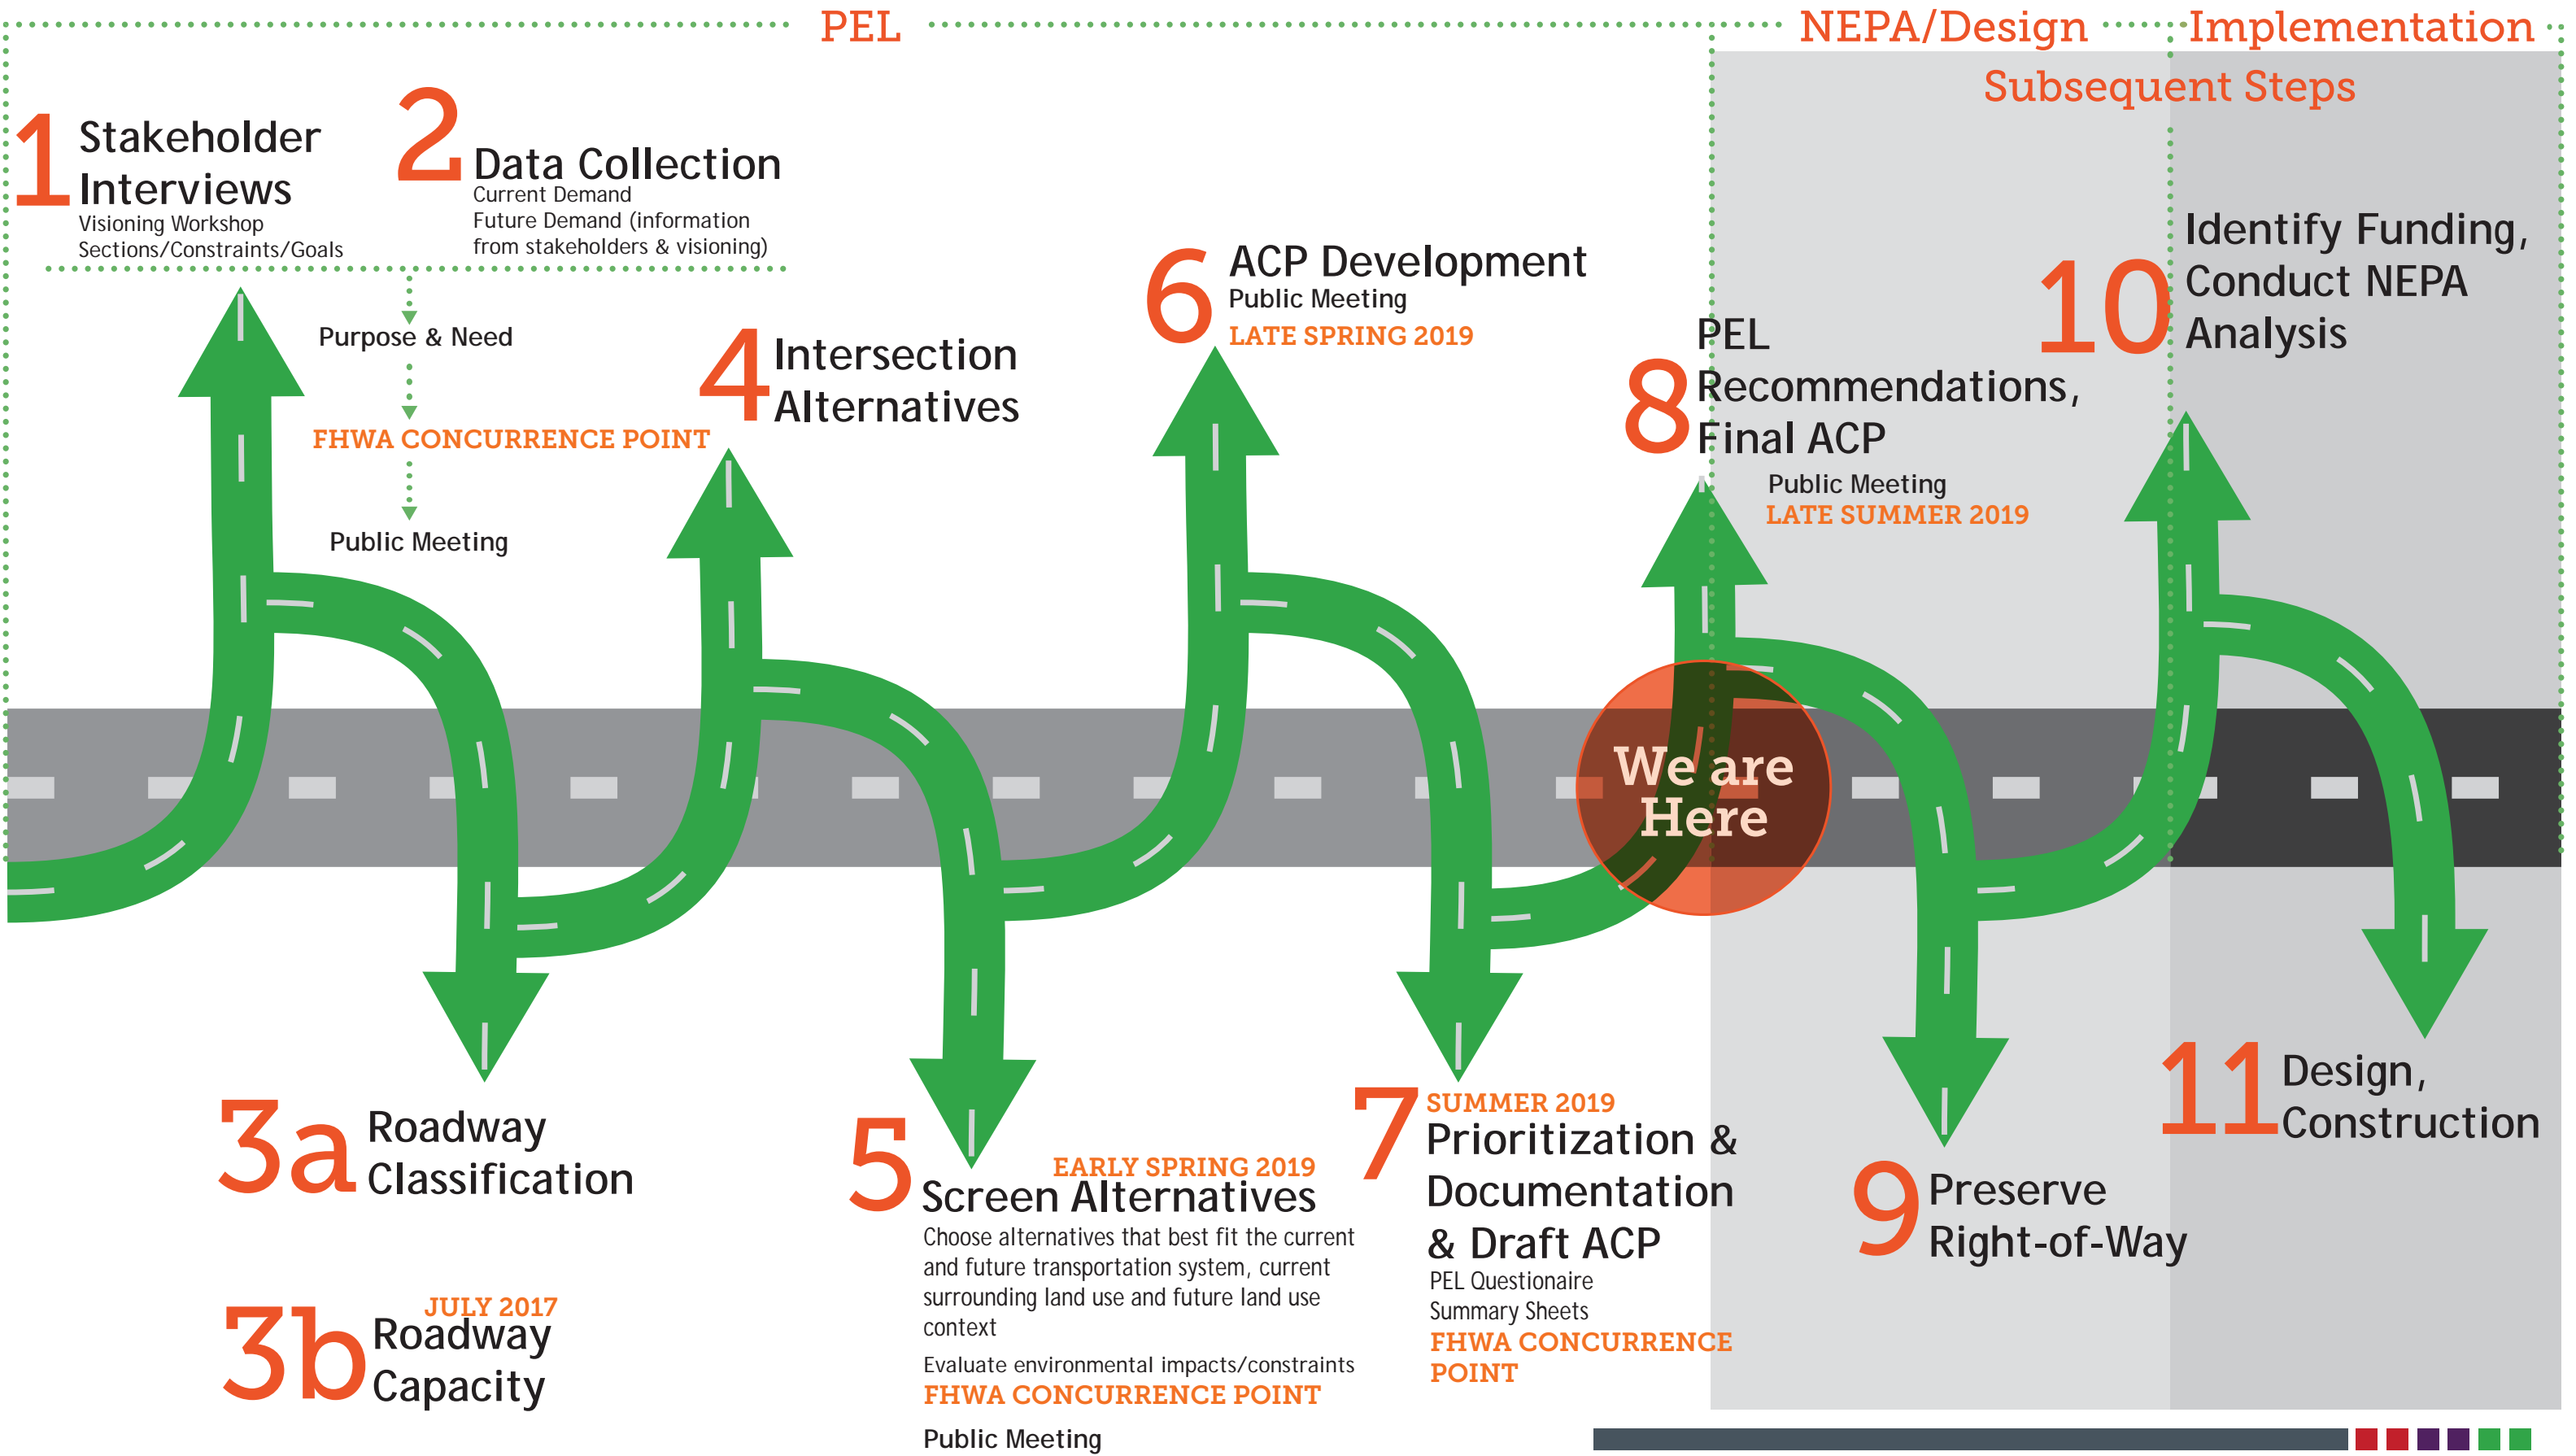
PEL

NEPA/Design

Implementation

Subsequent Steps

1 Stakeholder Interviews
Visioning Workshop
Sections/Constraints/Goals

2 Data Collection
Current Demand
Future Demand (information from stakeholders & visioning)

Purpose & Need

FHWA CONCURRENCE POINT

Public Meeting

4 Intersection Alternatives

6 ACP Development
Public Meeting
LATE SPRING 2019

8 PEL Recommendations, Final ACP
Public Meeting
LATE SUMMER 2019

10 Identify Funding, Conduct NEPA Analysis

We are Here

3a Roadway Classification

3b JULY 2017
Roadway Capacity

5 EARLY SPRING 2019
Screen Alternatives
Choose alternatives that best fit the current and future transportation system, current surrounding land use and future land use context

Evaluate environmental impacts/constraints
FHWA CONCURRENCE POINT

Public Meeting

7 SUMMER 2019
Prioritization & Documentation & Draft ACP
PEL Questionaire
Summary Sheets
FHWA CONCURRENCE POINT

9 Preserve Right-of-Way

11 Design, Construction